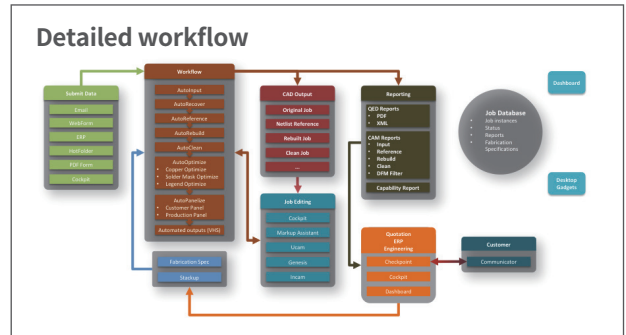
Detailed workflow

Submit Data
Email
WebPortal
ERP
HotFolder
PDF Form
Cockpit

Workflow
AutoInput
AutoRecover
AutoReference
AutoRebuild
AutoClean
AutoOptimize
• Copper Optimize
• Solder Mask Optimize
• Legend Optimize
AutoPanelize
• Customer Panel
• Production Panel
Automated outputs (VHS)

CAD Output
Original Job
Netlist Reference
Rebuilt Job
Clean Job
...

Reporting
QED Reports
• PDF
• XML
CAM Reports
• Input
• Reference
• Rebuild
• Clean
• DFM Filter
Capability Report

Dashboard

Job Database
• Job instances
• Status
• Reports
• Fabrication Specifications

Desktop Gadgets

Job Editing
Cockpit
Markup Assistant
Ucam
Genesis
Incam

Fabrication Spec
Stackup

Quotation
ERP
Engineering
Checkpoint
Cockpit
Dashboard

Customer
Communicator